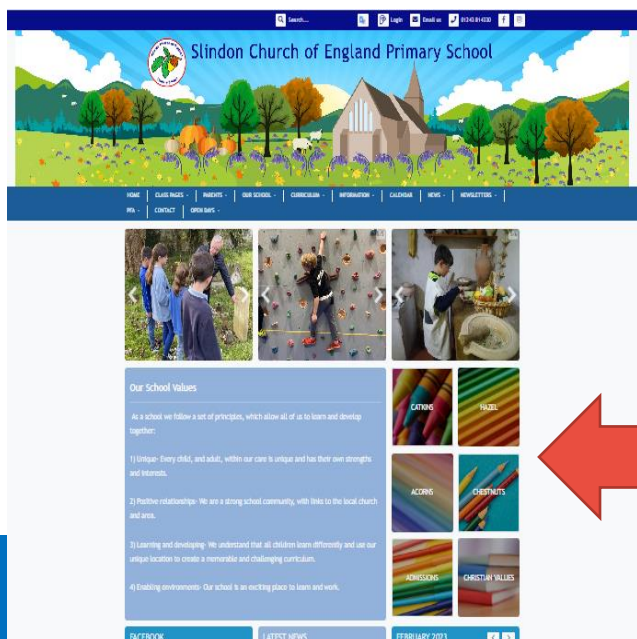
Search... Login Email us 01243 814330

Slindon Church of England Primary School

HOME | CLASS PAGES | PARENTS | OUR SCHOOL | CURRICULUM | INFORMATION | CALENDAR | NEWS | NEWSLETTERS | PFA | CONTACT | OPEN DAYS

Our School Values

As a school we follow a set of principles, which allow all of us to learn and develop together:

1) Unique- Every child, and adult, within our care is unique and has their own strengths and interests.

2) Positive relationships- We are a strong school community, with links to the local church and area.

3) Learning and developing- We understand that all children learn differently and use our unique location to create a memorable and challenging curriculum.

4) Enabling environments- Our school is an exciting place to learn and work.

CATKINS

HAZEL

ACORNS

CHESTNUTS

ADMISSIONS

CHRISTIAN VALUES

FACEBOOK

LATEST NEWS

FEBRUARY 2023